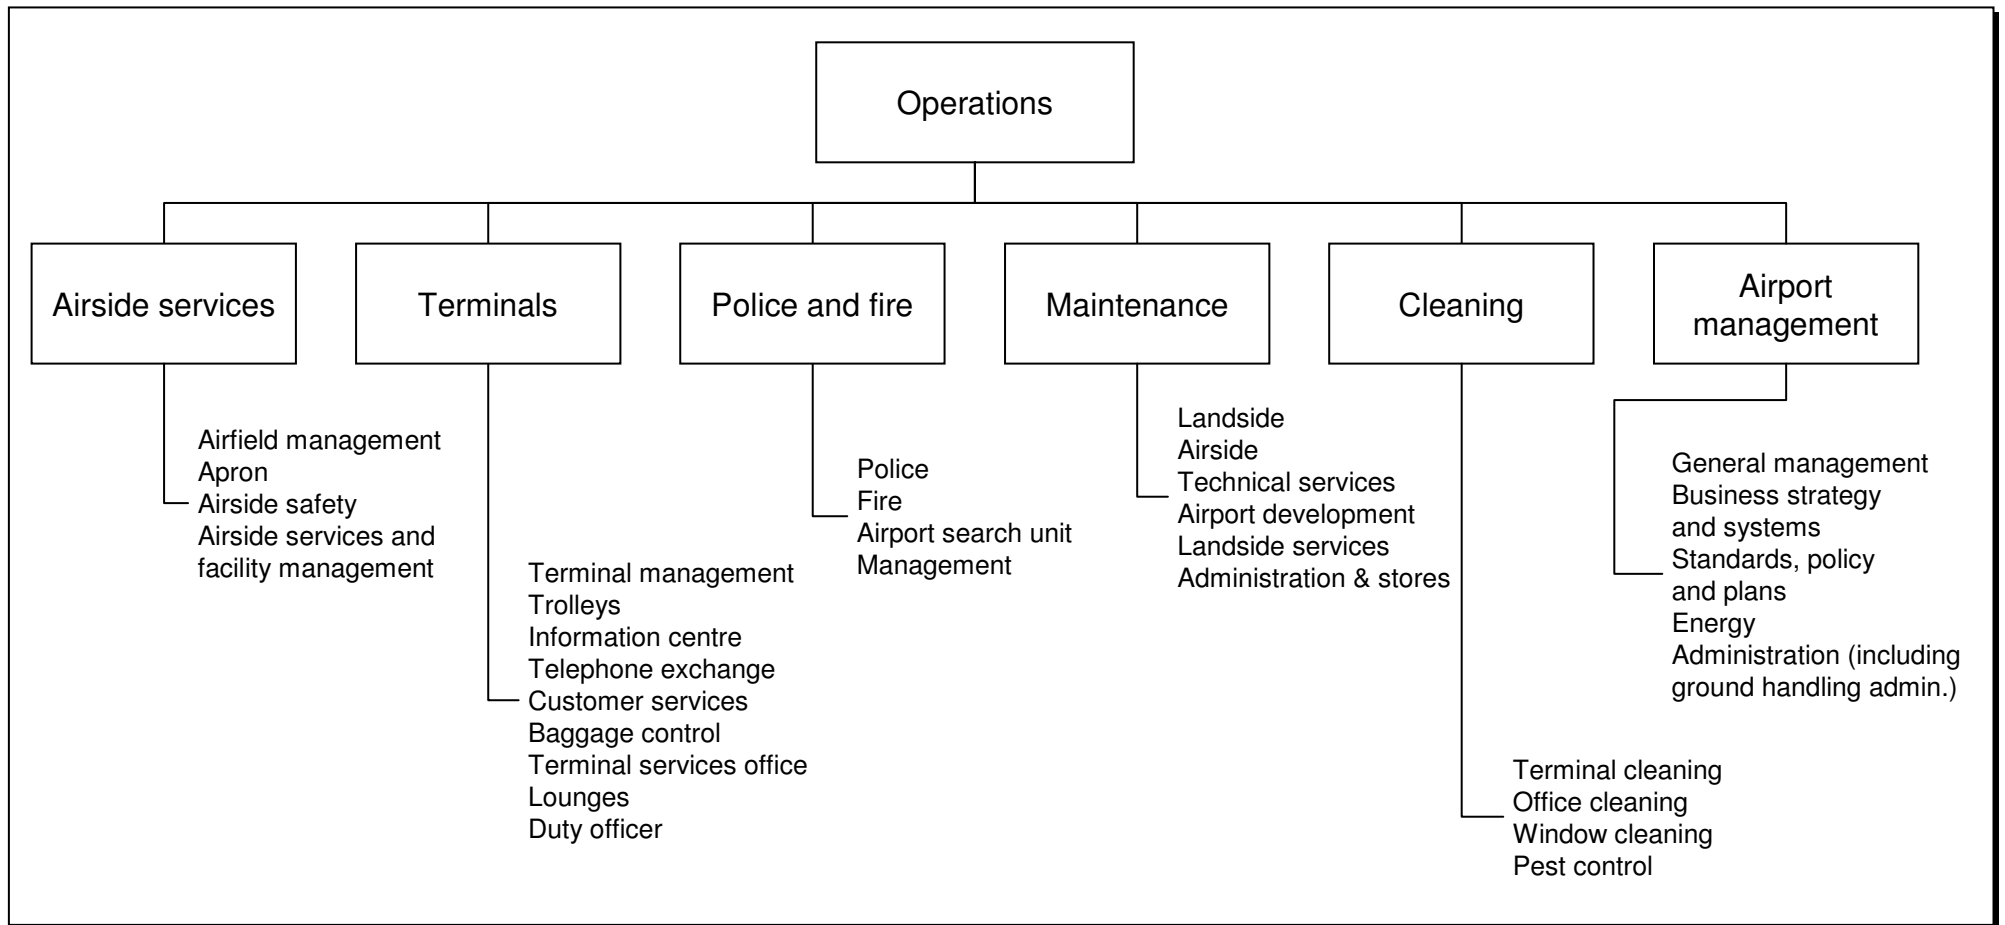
Operations

Airside services

Airfield management
Apron
Airside safety
Airside services and facility management

Terminals

Terminal management
Trolleys
Information centre
Telephone exchange
Customer services
Baggage control
Terminal services office
Lounges
Duty officer

Police and fire

Police
Fire
Airport search unit
Management

Maintenance

Landside
Airside
Technical services
Airport development
Landside services
Administration & stores

Cleaning

Terminal cleaning
Office cleaning
Window cleaning
Pest control

Airport management

General management
Business strategy and systems
Standards, policy and plans
Energy
Administration (including ground handling admin.)